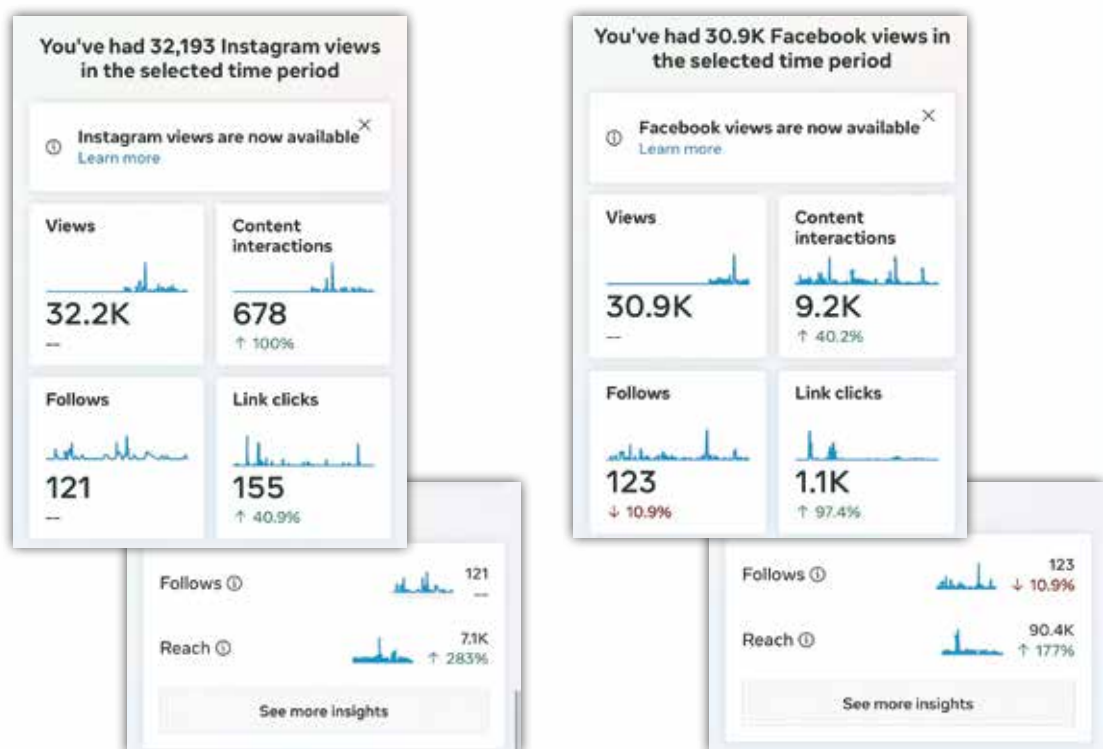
You've had 32,193 Instagram views in the selected time period

Instagram views are now available
Learn more

Views
32.2K
—

Content interactions
678
↑ 100%

Follows
121
—

Link clicks
155
↑ 40.9%

Follows
121
—

Reach
7.1K
↑ 283%

See more insights

You've had 30.9K Facebook views in the selected time period

Facebook views are now available
Learn more

Views
30.9K
—

Content interactions
9.2K
↑ 40.2%

Follows
123
↓ 10.9%

Link clicks
1.1K
↑ 97.4%

Follows
123
↓ 10.9%

Reach
90.4K
↑ 177%

See more insights